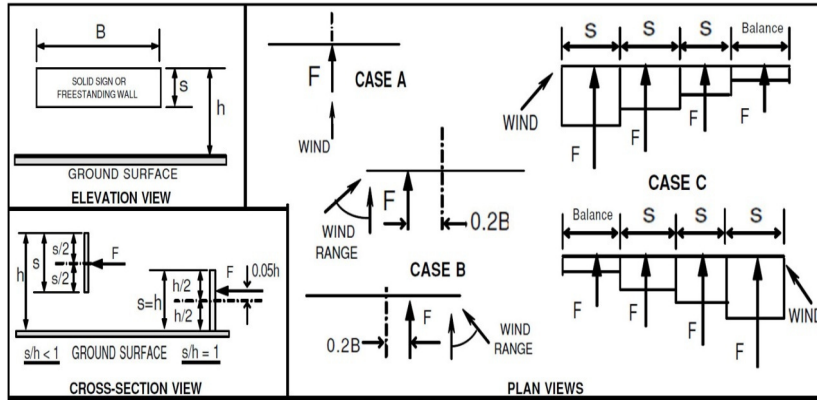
B

SOLID SIGN OR FREESTANDING WALL

s

h

GROUND SURFACE

ELEVATION VIEW

h

s

s/2

s/2

F

s=h

h/2

h/2

F

0.05h

s/h < 1

GROUND SURFACE

s/h = 1

CROSS-SECTION VIEW

F

CASE A

WIND

F

WIND RANGE

0.2B

CASE B

F

0.2B

WIND RANGE

S

S

S

Balance

WIND

F

F

F

F

CASE C

Balance

S

S

S

F

F

F

F

WIND

PLAN VIEWS